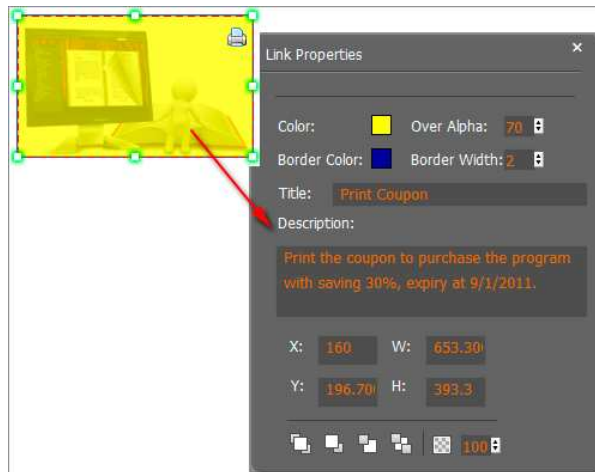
Link Properties

×

Color:

Over Alpha: 70

Border Color:

Border Width: 2

Title: Print Coupon

Description:

Print the coupon to purchase the program with saving 30%, expiry at 9/1/2011.

X: 160

W: 653.30

Y: 196.70

H: 393.3

100